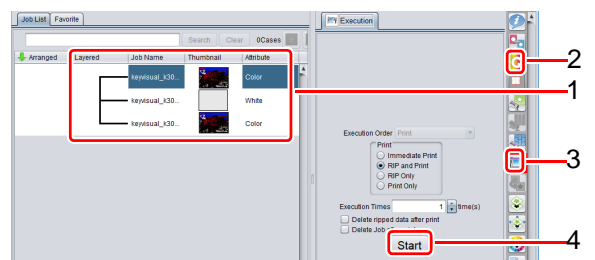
Job List | Favorite

Search | Clear | 0Cases

Arranged | Layered | Job Name | Thumbnail | Attribute

keyvisual_k30... | Color

keyvisual_k30... | White

keyvisual_k30... | Color

Execution

Execution Order Print

Print

Immediate Print

RIP and Print

RIP Only

Print Only

Execution Times 1 time(s)

Delete ripped data after print

Delete Job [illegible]

Start

1

2

3

4